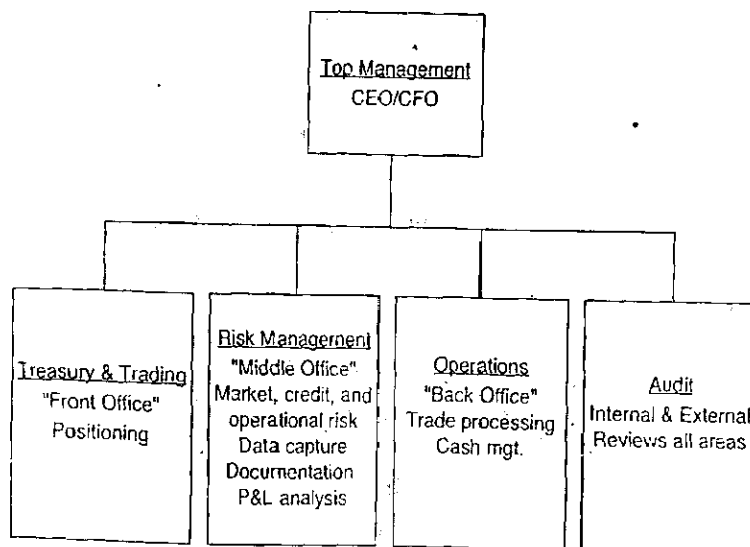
Top Management
CEO/CFO

Treasury & Trading
"Front Office"
Positioning

Risk Management
"Middle Office"
Market, credit, and operational risk
Data capture
Documentation
P&L analysis

Operations
"Back Office"
Trade processing
Cash mgt.

Audit
Internal & External
Reviews all areas